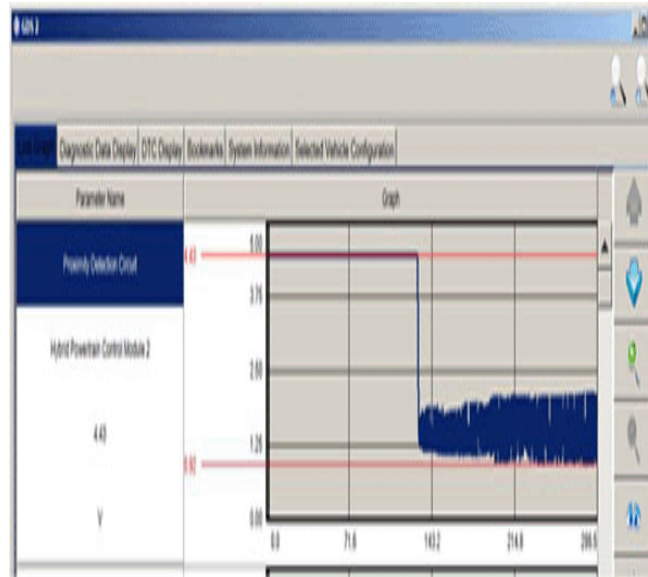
GDS 2

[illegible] Diagnostic Data Display DTC Display Bookmarks System Information Selected Vehicle Configuration

| Parameter Name | Graph |
|---|---|
| Proximity Detection Circuit | |
| Hybrid Powertrain Control Module 2 | |
| 4.40 | |
| V | |

4.40
0.82

5.00
3.75
2.50
1.25
0.00

0.0 71.6 143.2 214.8 286.5